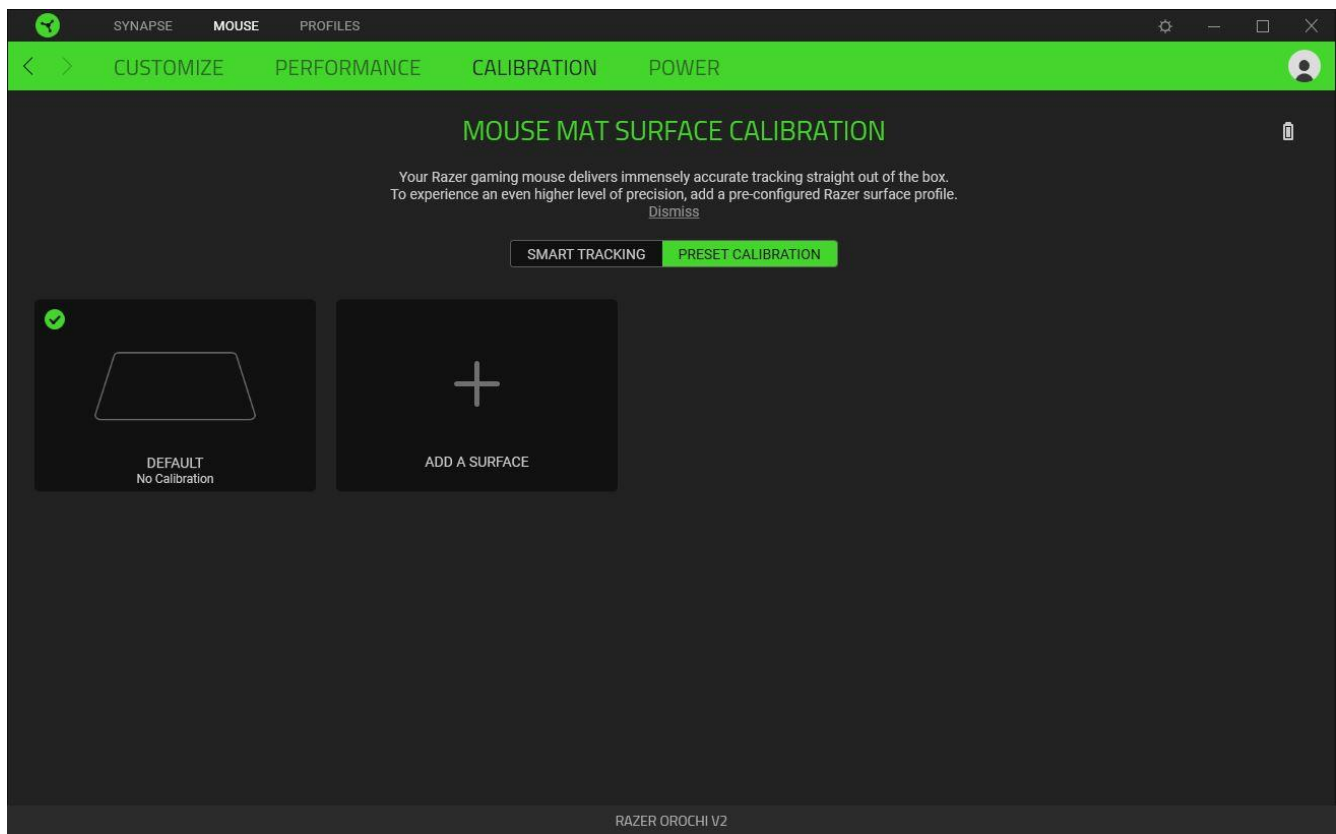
SYNAPSE MOUSE PROFILES

CUSTOMIZE PERFORMANCE CALIBRATION POWER

MOUSE MAT SURFACE CALIBRATION

Your Razer gaming mouse delivers immensely accurate tracking straight out of the box.
To experience an even higher level of precision, add a pre-configured Razer surface profile.
Dismiss

SMART TRACKING PRESET CALIBRATION

DEFAULT
No Calibration

+

ADD A SURFACE

RAZER OROCHI V2